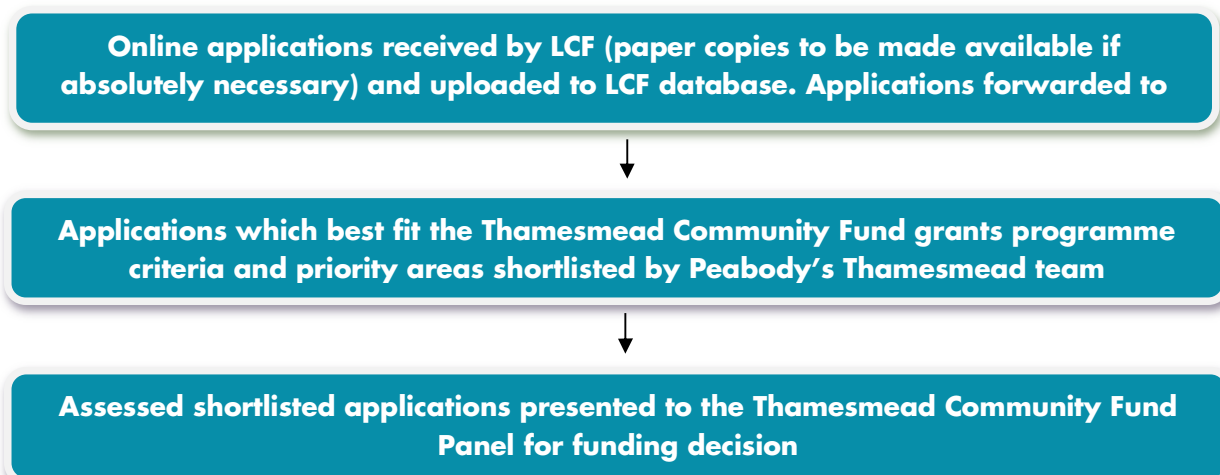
Online applications received by LCF (paper copies to be made available if absolutely necessary) and uploaded to LCF database. Applications forwarded to

Applications which best fit the Thamesmead Community Fund grants programme criteria and priority areas shortlisted by Peabody's Thamesmead team

Assessed shortlisted applications presented to the Thamesmead Community Fund Panel for funding decision